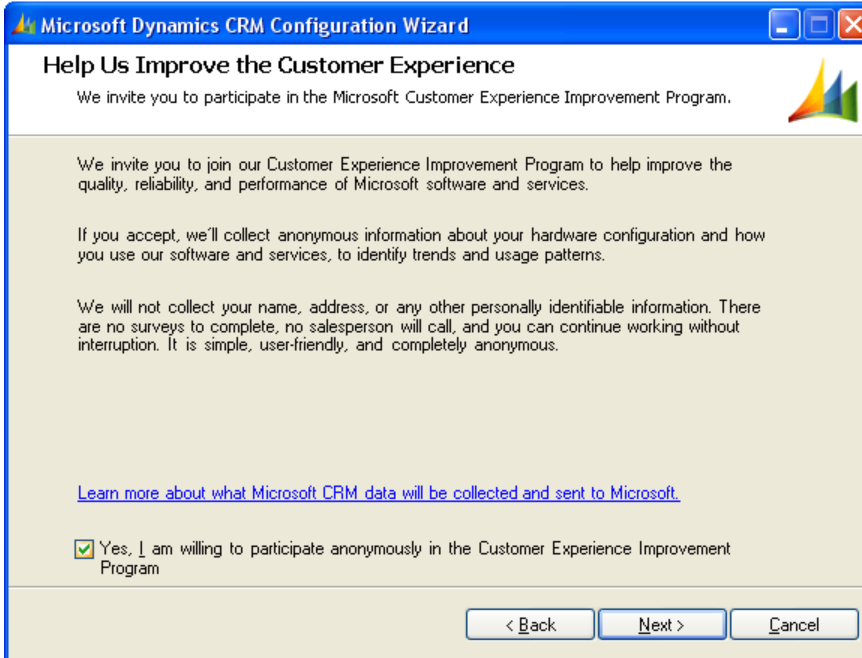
Microsoft Dynamics CRM Configuration Wizard

Help Us Improve the Customer Experience

We invite you to participate in the Microsoft Customer Experience Improvement Program.

We invite you to join our Customer Experience Improvement Program to help improve the quality, reliability, and performance of Microsoft software and services.

If you accept, we'll collect anonymous information about your hardware configuration and how you use our software and services, to identify trends and usage patterns.

We will not collect your name, address, or any other personally identifiable information. There are no surveys to complete, no salesperson will call, and you can continue working without interruption. It is simple, user-friendly, and completely anonymous.

Learn more about what Microsoft CRM data will be collected and sent to Microsoft.

Yes, I am willing to participate anonymously in the Customer Experience Improvement Program

< Back

Next >

Cancel